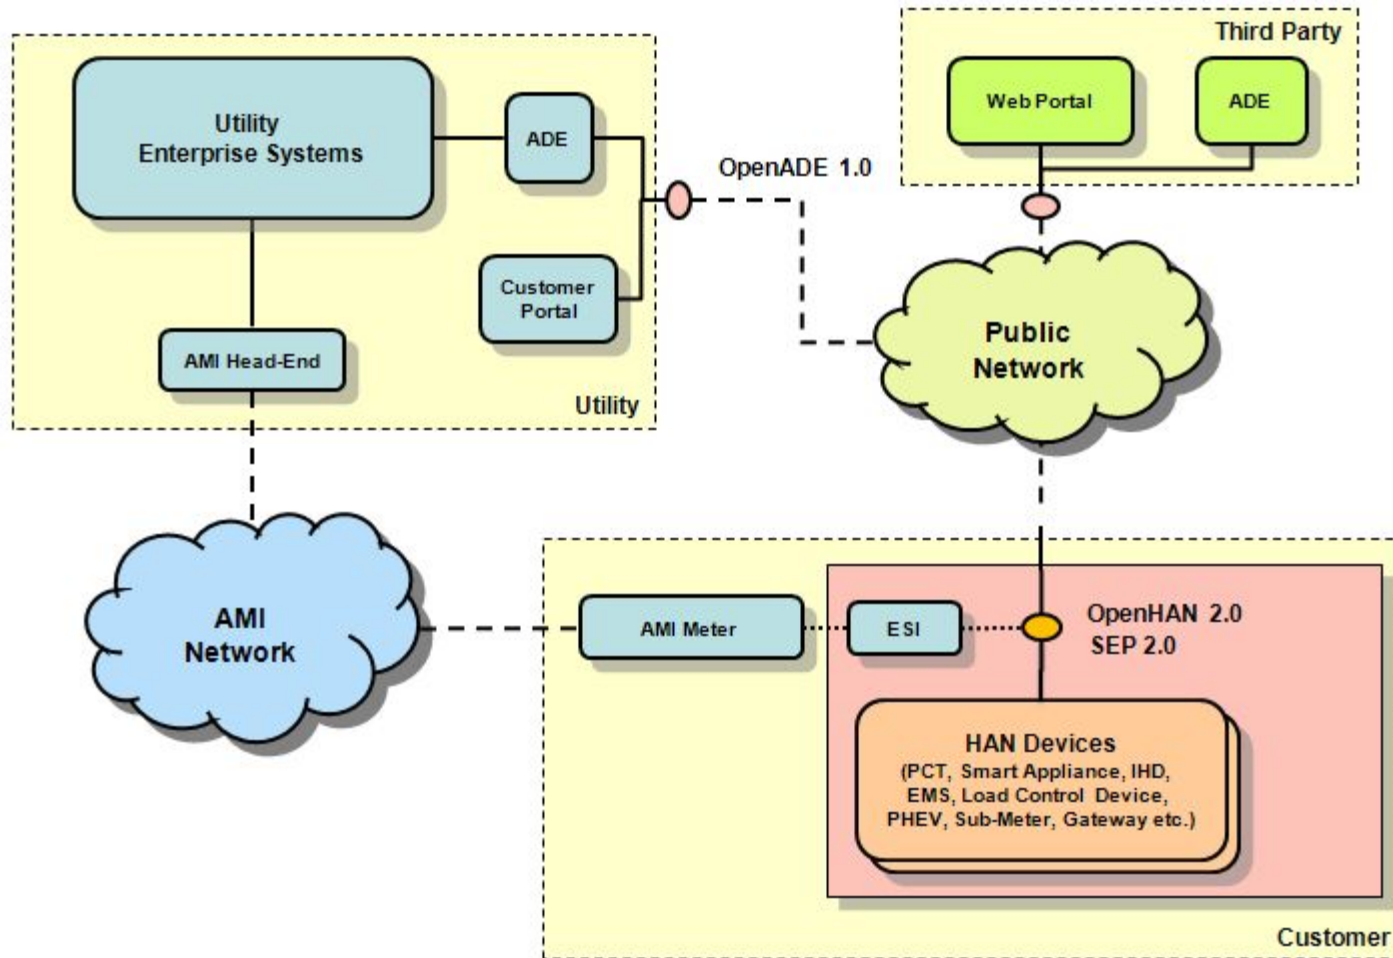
Utility Enterprise Systems

ADE

Customer Portal

AMI Head-End

Utility

OpenADE 1.0

Third Party

Web Portal

ADE

Public Network

AMI Network

AMI Meter

ESI

OpenHAN 2.0
SEP 2.0

HAN Devices
(PCT, Smart Appliance, IHD, EMS, Load Control Device, PHEV, Sub-Meter, Gateway etc.)

Customer